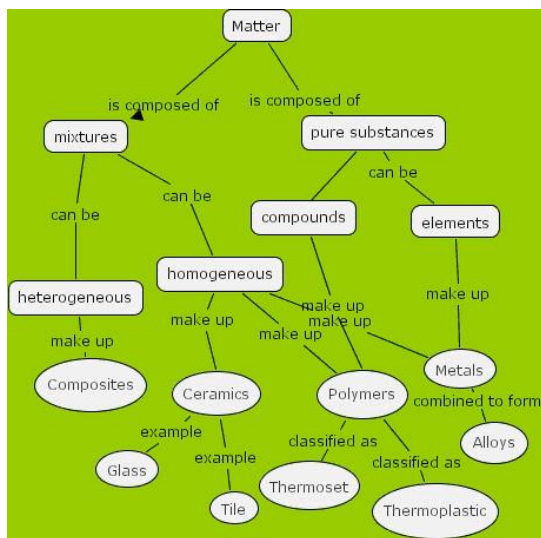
Matter

is composed of

is composed of

mixtures

pure substances

can be

can be

can be

compounds

elements

homogeneous

heterogeneous

make up

make up

make up

make up

make up

make up

Composites

Ceramics

Polymers

Metals

combined to form

Alloys

example

example

Glass

Tile

classified as

classified as

Thermoset

Thermoplastic